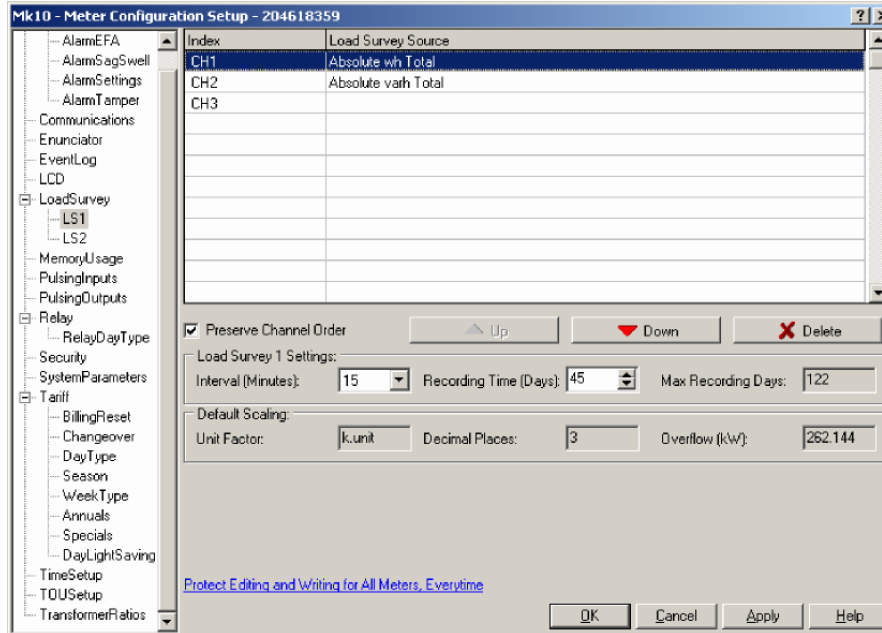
Mk10 - Meter Configuration Setup - 204618359

?

AlarmEFA
AlarmSagSwell
AlarmSettings
AlarmTamper
Communications
Enunciator
EventLog
LCD
LoadSurvey
LS1
LS2
MemoryUsage
PulsingInputs
PulsingOutputs
Relay
RelayDayType
Security
SystemParameters
Tariff
BillingReset
Changeover
DayType
Season
WeekType
Annuals
Specials
DayLightSaving
TimeSetup
TOUSetup
TransformerRatios

| Index | Load Survey Source |
|---|---|
| CH1 | Absolute wh Total |
| CH2 | Absolute varh Total |
| CH3 | |

Preserve Channel Order

Up

Down

Delete

Load Survey 1 Settings:

Interval (Minutes): 15

Recording Time (Days): 45

Max Recording Days: 122

Default Scaling:

Unit Factor: k.unit

Decimal Places: 3

Overflow (kW): 262.144

Protect Editing and Writing for All Meters, Everytime

OK

Cancel

Apply

Help